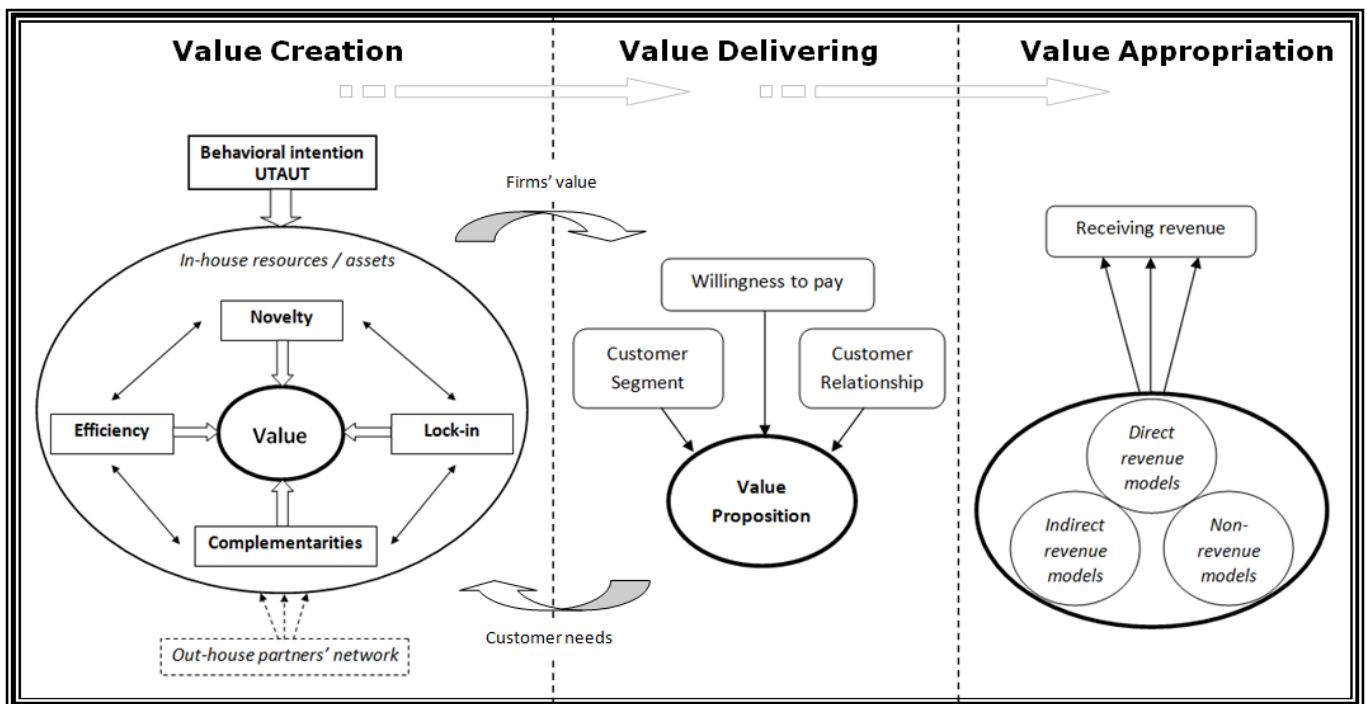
Value Creation

Value Delivering

Value Appropriation

Behavioral intention UTAUT

In-house resources / assets

Novelty

Efficiency

Value

Lock-in

Complementarities

Out-house partners' network

Firms' value

Willingness to pay

Customer Segment

Customer Relationship

Value Proposition

Customer needs

Receiving revenue

Direct revenue models

Indirect revenue models

Non-revenue models